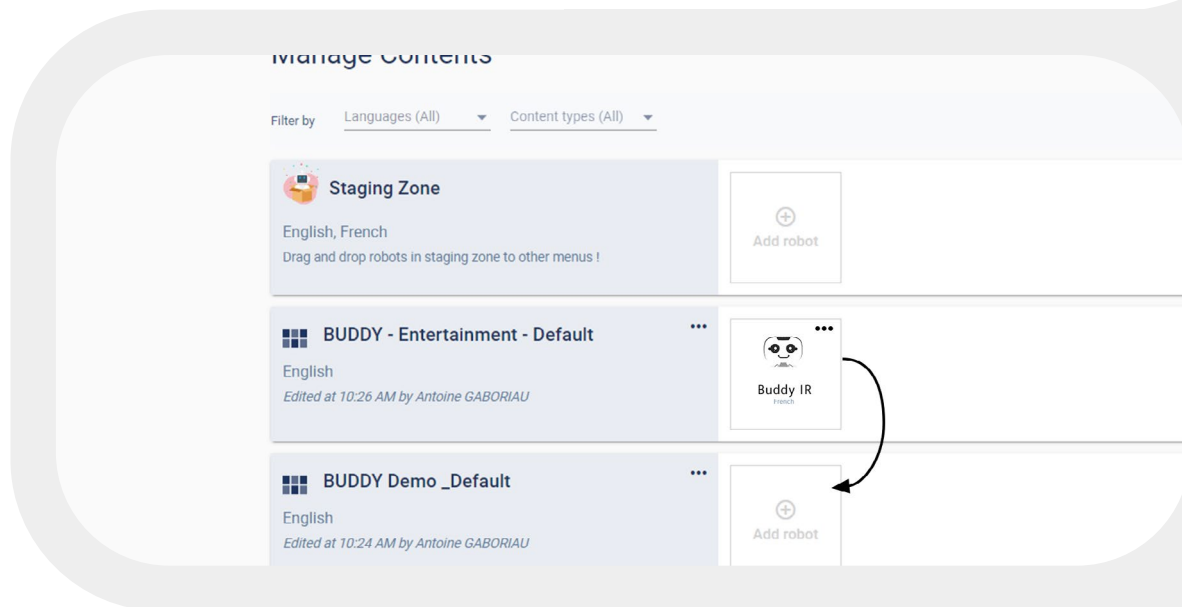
Manage Contents

Filter by Languages (All) Content types (All)

Staging Zone

English, French

Drag and drop robots in staging zone to other menus !

Add robot

BUDDY - Entertainment - Default

English

Edited at 10:26 AM by Antoine GABORIAU

Buddy IR

French

BUDDY Demo _Default

English

Edited at 10:24 AM by Antoine GABORIAU

Add robot